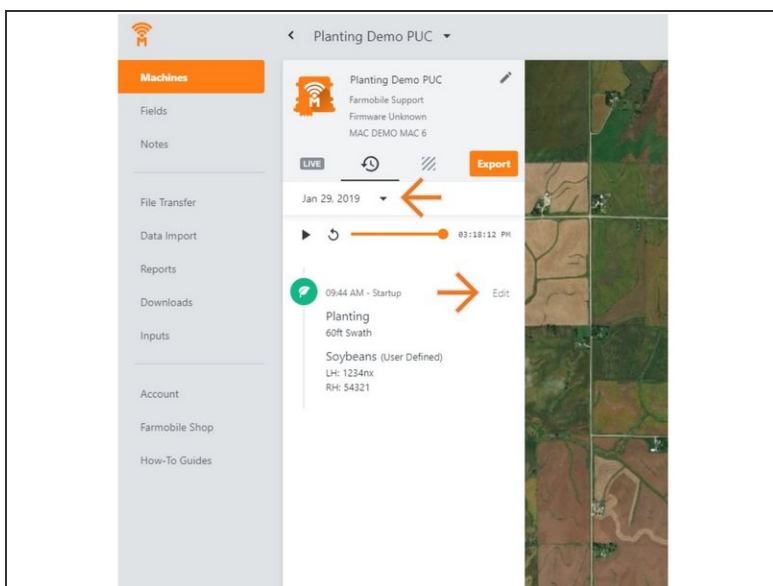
Planting Demo PUC

Machines
Fields
Notes

File Transfer
Data Import
Reports
Downloads
Inputs

Account
Farmobile Shop
How-To Guides

Planting Demo PUC
Farmobile Support
Firmware Unknown
MAC DEMO MAC 6

LIVE
Export

Jan 29, 2019

03:18:12 PM

09:44 AM - Startup
Edit
Planting
60ft Swath
Soybeans (User Defined)
LH: 1234nx
RH: 54321